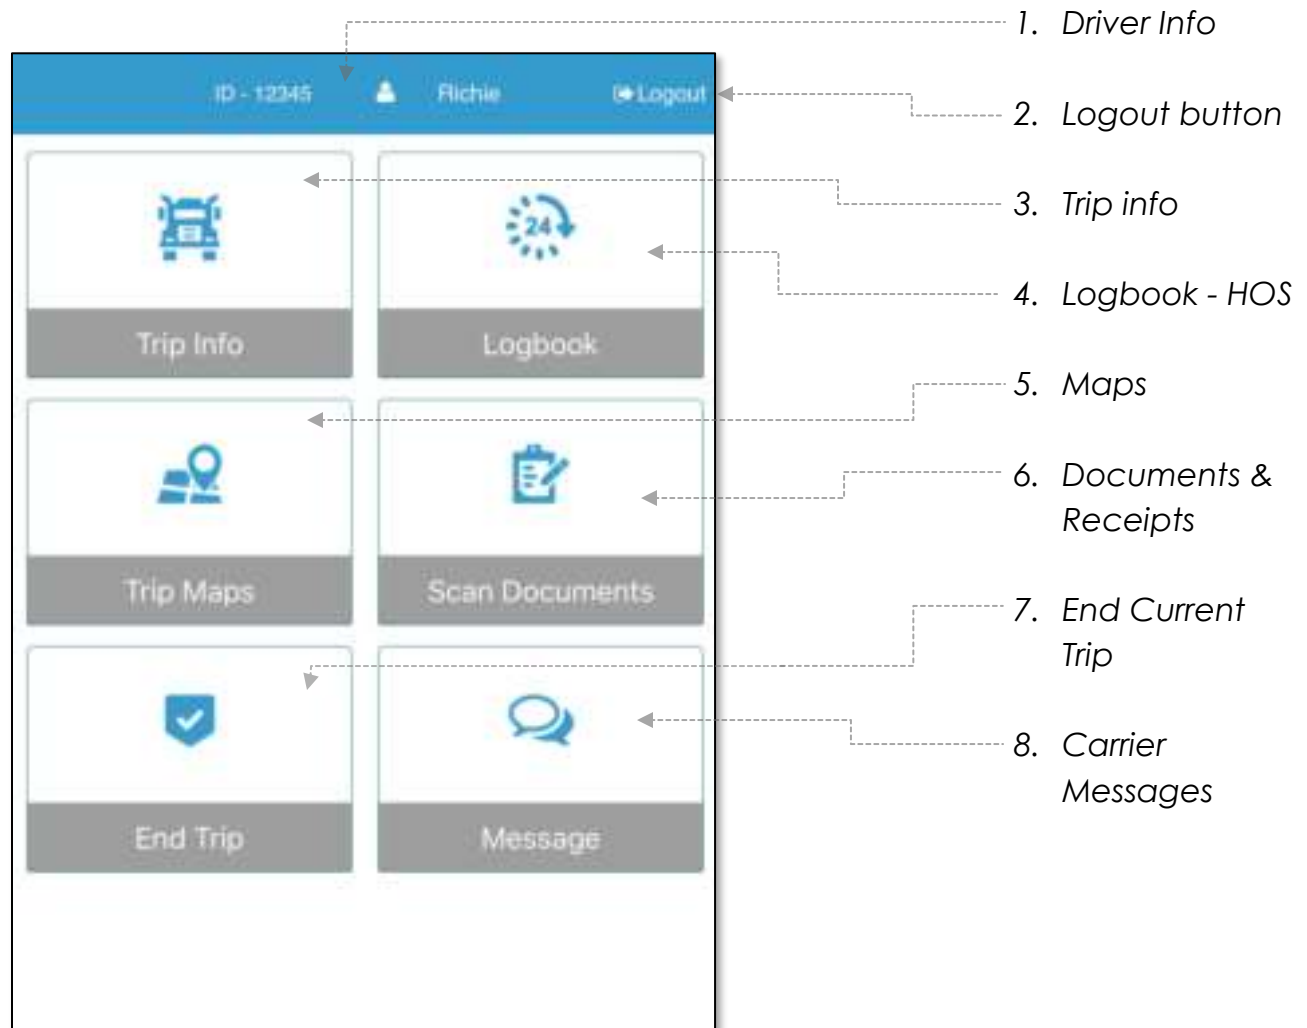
ID - 12345 Richie Logout

24

Trip Info

Logbook

Trip Maps

Scan Documents

End Trip

Message

1. Driver Info

2. Logout button

3. Trip info

4. Logbook - HOS

5. Maps

6. Documents & Receipts

7. End Current Trip

8. Carrier Messages